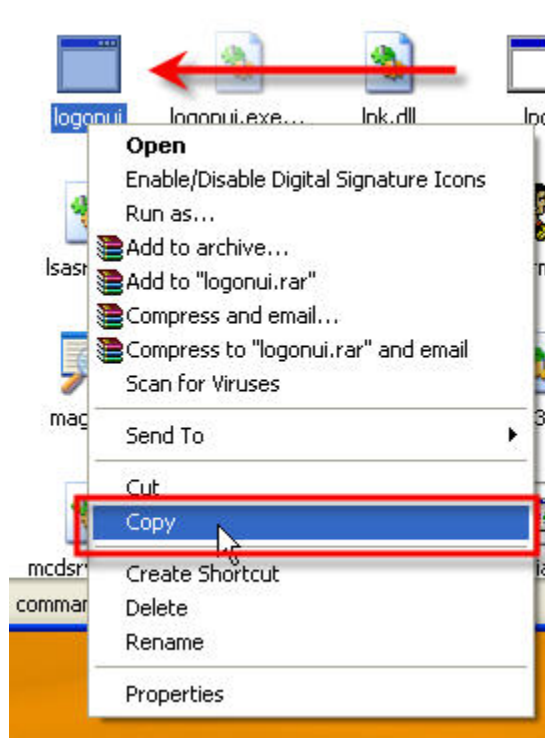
logonui
logonui.exe...
lnk.dll
lo
lsasr
mag
mcdsr
commar

Open
Enable/Disable Digital Signature Icons
Run as...
Add to archive...
Add to "logonui.rar"
Compress and email...
Compress to "logonui.rar" and email
Scan for Viruses

Send To

Cut
Copy

Create Shortcut
Delete
Rename

Properties